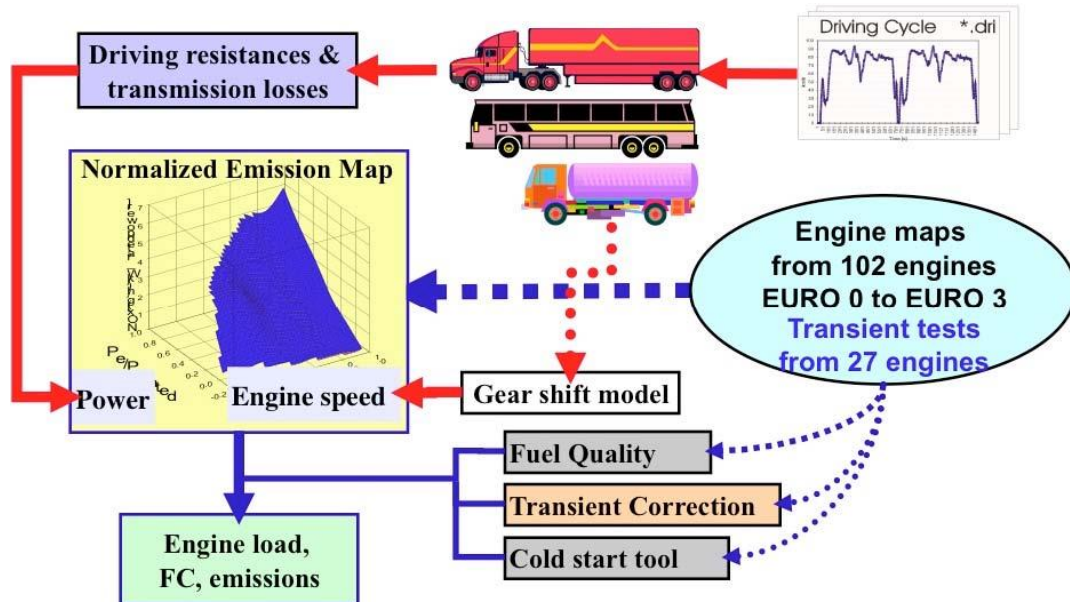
Driving Cycle *.dri

Driving resistances & transmission losses

Normalized Emission Map

Power

Engine speed

Gear shift model

Engine maps from 102 engines EURO 0 to EURO 3 Transient tests from 27 engines

Fuel Quality

Transient Correction

Cold start tool

Engine load, FC, emissions